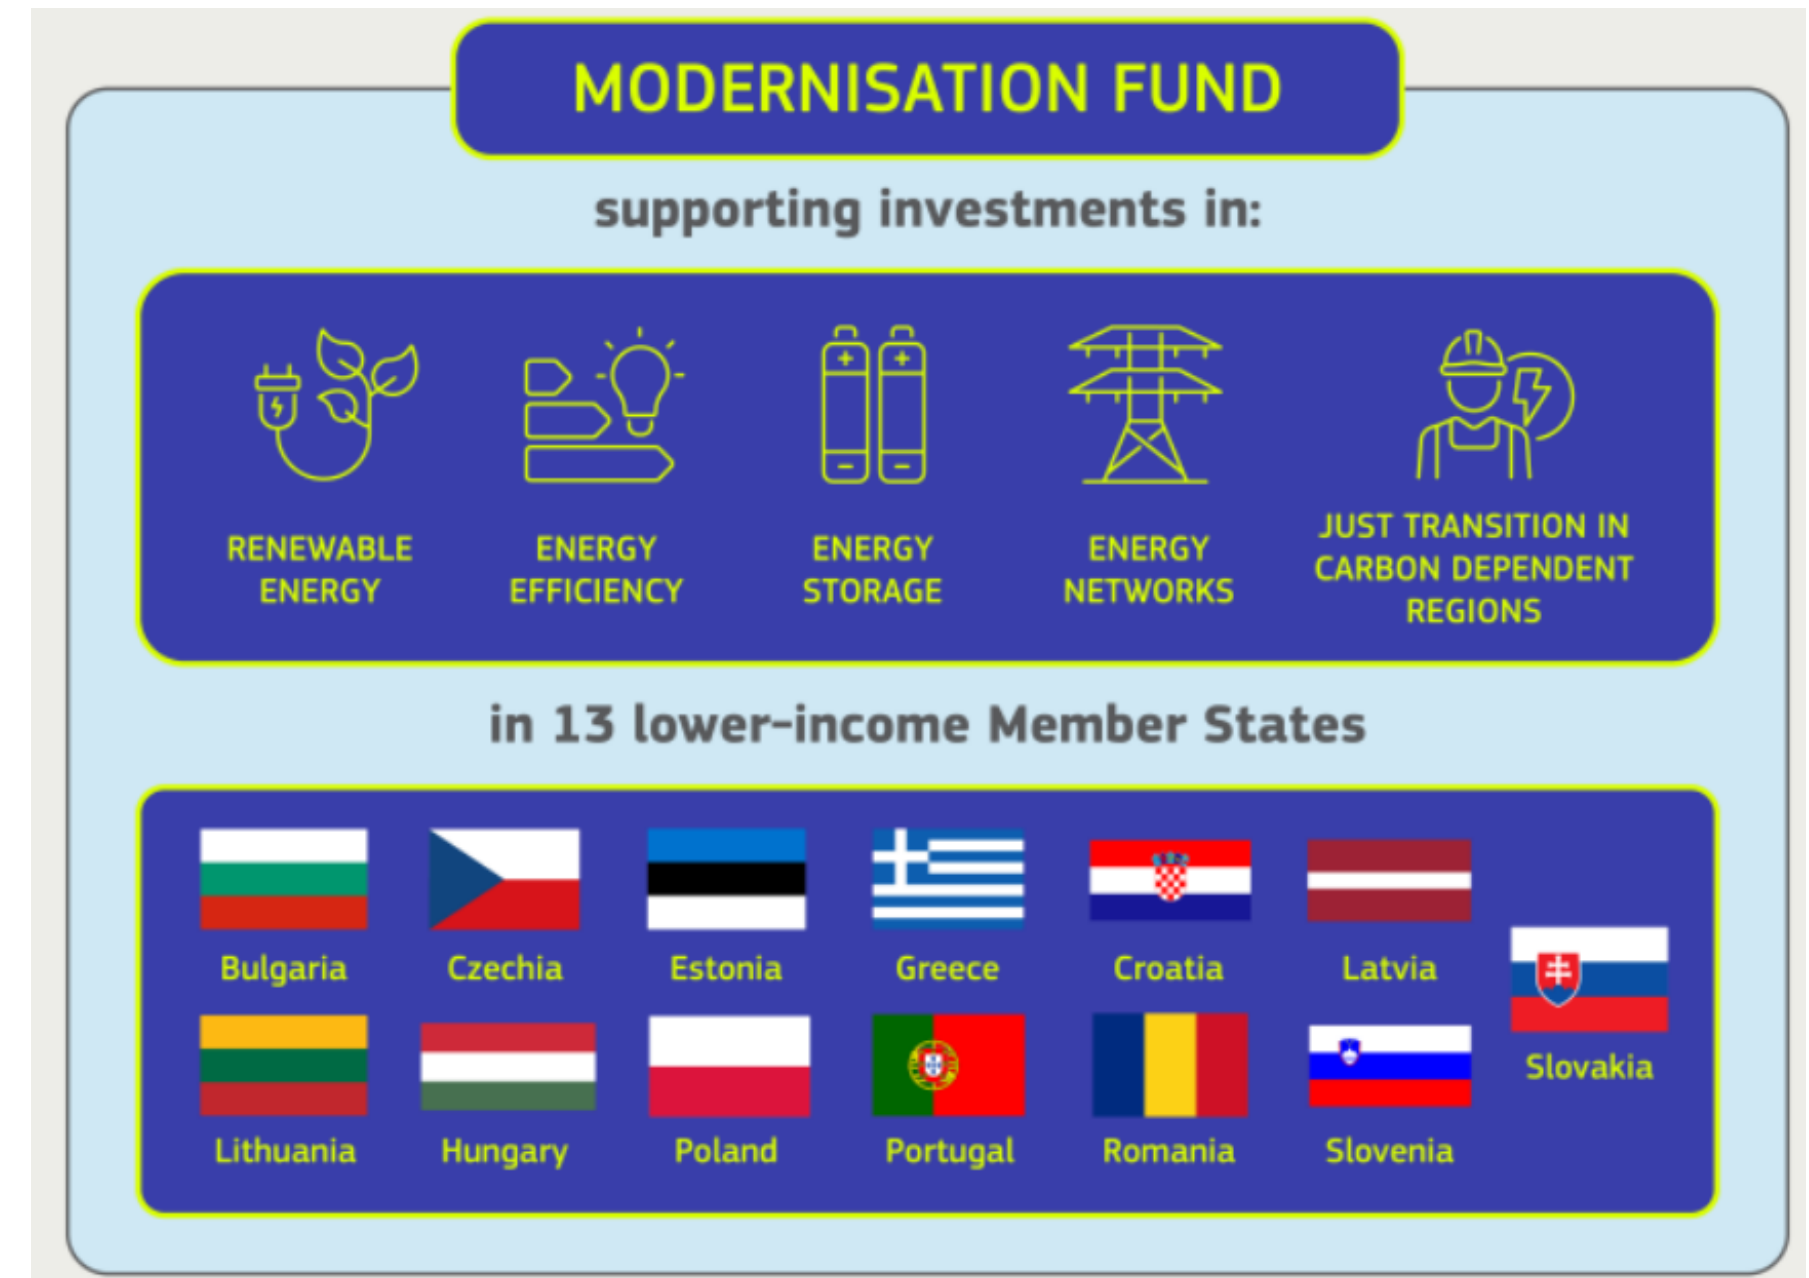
MODERNISATION FUND

supporting investments in:

RENEWABLE ENERGY

ENERGY EFFICIENCY

ENERGY STORAGE

ENERGY NETWORKS

JUST TRANSITION IN CARBON DEPENDENT REGIONS

in 13 lower-income Member States

Bulgaria

Czechia

Estonia

Greece

Croatia

Latvia

Slovakia

Lithuania

Hungary

Poland

Portugal

Romania

Slovenia